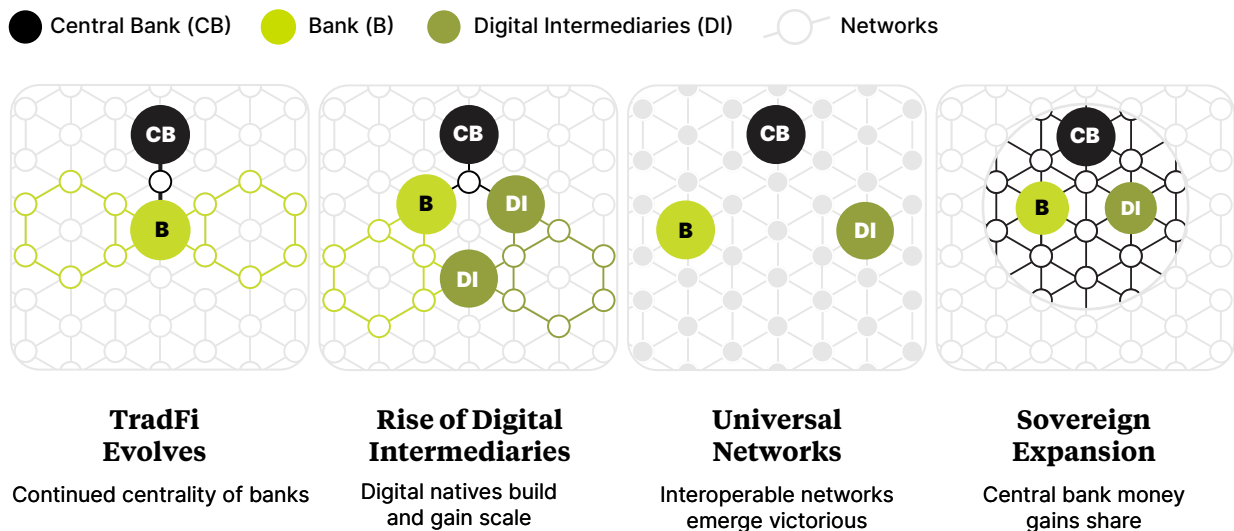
Central Bank (CB) Bank (B) Digital Intermediaries (DI) Networks

CB
B

CB
B
DI
DI

CB
B
DI

CB
B
DI

TradFi Evolves

Continued centrality of banks

Rise of Digital Intermediaries

Digital natives build and gain scale

Universal Networks

Interoperable networks emerge victorious

Sovereign Expansion

Central bank money gains share